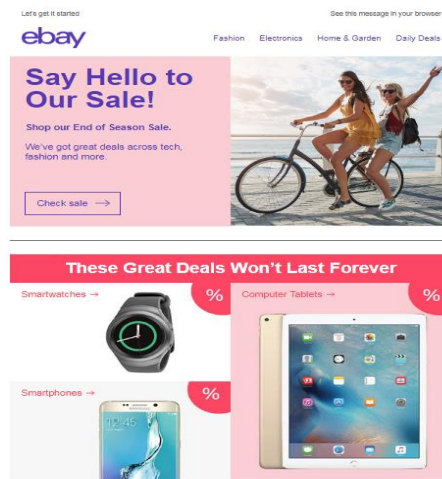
Let's get it started

See this message in your browser

ebay

Fashion Electronics Home & Garden Daily Deals

Say Hello to Our Sale!

Shop our End of Season Sale.

We've got great deals across tech, fashion and more.

Check sale →

These Great Deals Won't Last Forever

Smartwatches →

%

Computer Tablets →

%

Smartphones →

%

12:45